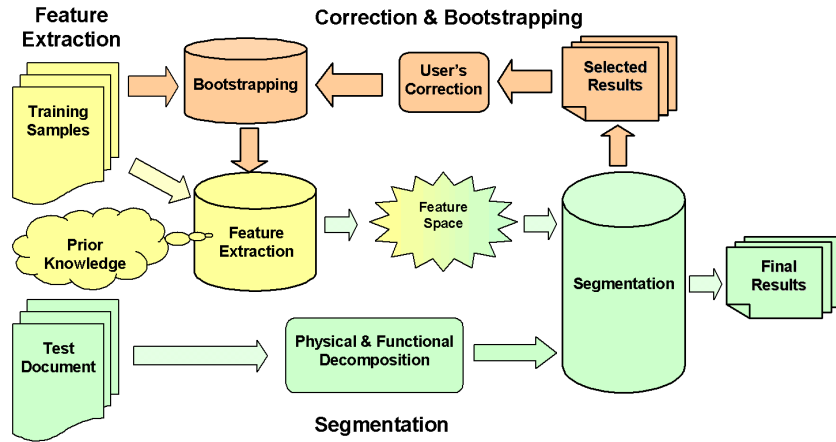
Feature Extraction

Correction & Bootstrapping

Training Samples

Bootstrapping

User's Correction

Selected Results

Prior Knowledge

Feature Extraction

Feature Space

Segmentation

Final Results

Test Document

Physical & Functional Decomposition

Segmentation